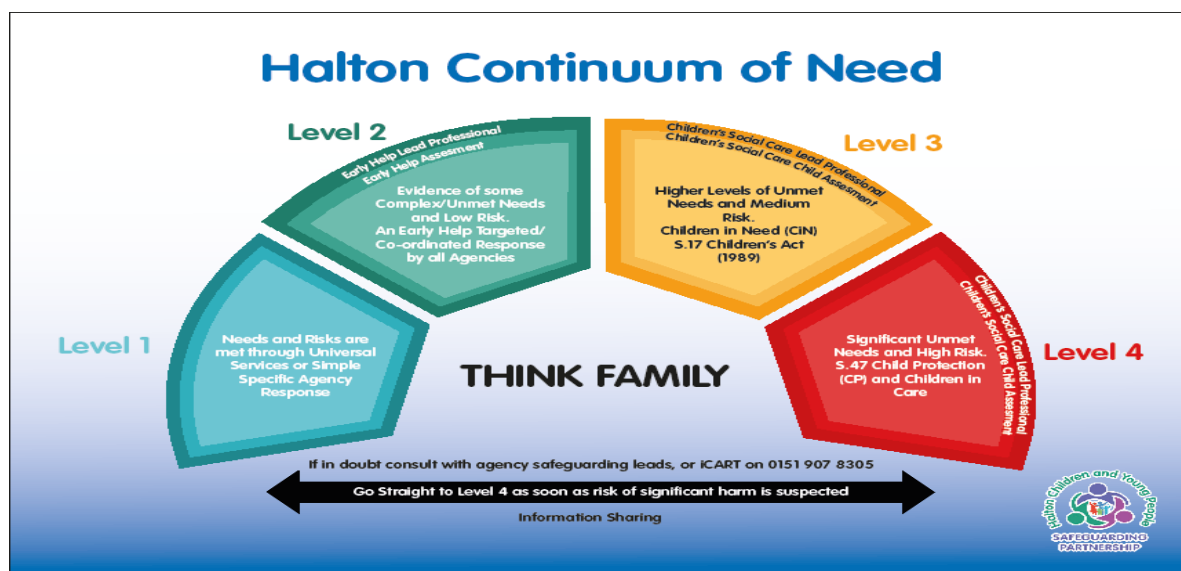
Halton Continuum of Need

Level 1

Needs and Risks are met through Universal Services or Simple Specific Agency Response

Level 2

Early Help Lead Professional
Early Help Assesment

Evidence of some Complex/Unmet Needs and Low Risk. An Early Help Targeted/ Co-ordinated Response by all Agencies

Level 3

Children's Social Care Lead Professional
Children's Social Care Child Assesment

Higher Levels of Unmet Needs and Medium Risk. Children in Need (CiN) S.17 Children's Act (1989)

Level 4

Children's Social Care Lead Professional
Children's Social Care Child Assesment

Significant Unmet Needs and High Risk. S.47 Child Protection (CP) and Children in Care

THINK FAMILY

If in doubt consult with agency safeguarding leads, or iCART on 0151 907 8305

Go Straight to Level 4 as soon as risk of significant harm is suspected

Information Sharing

Halton Children and Young People
SAFEGUARDING PARTNERSHIP